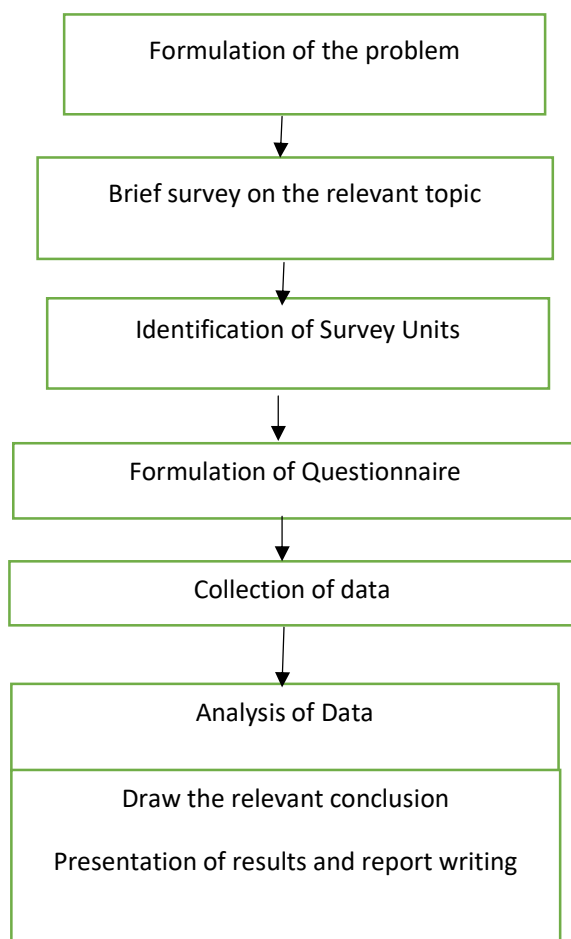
Formulation of the problem

Brief survey on the relevant topic

Identification of Survey Units

Formulation of Questionnaire

Collection of data

Analysis of Data

Draw the relevant conclusion

Presentation of results and report writing